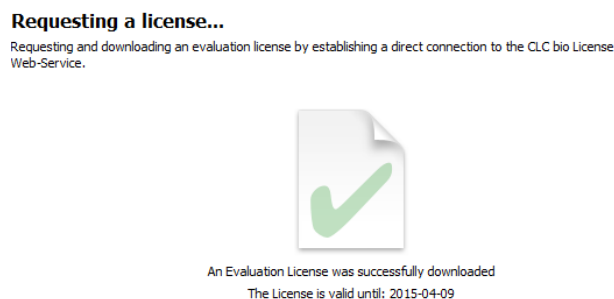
Requesting a license...

Requesting and downloading an evaluation license by establishing a direct connection to the CLC bio License Web-Service.

An Evaluation License was successfully downloaded

The License is valid until: 2015-04-09